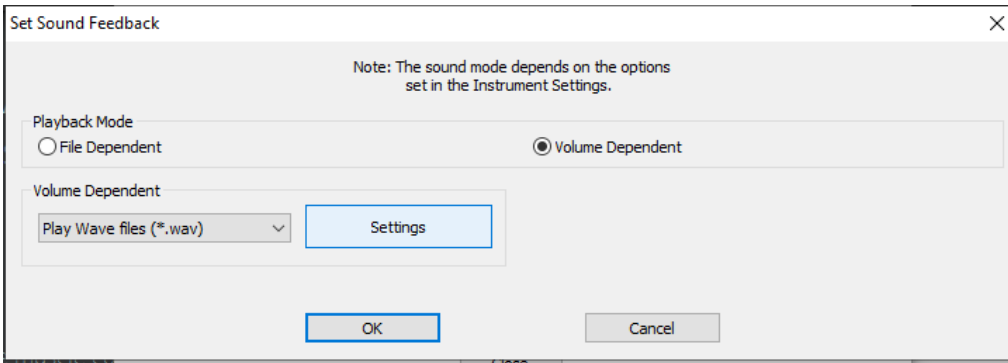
Set Sound Feedback

Note: The sound mode depends on the options set in the Instrument Settings.

Playback Mode
File Dependent
Volume Dependent

Volume Dependent
Play Wave files (*.wav)
Settings

OK
Cancel